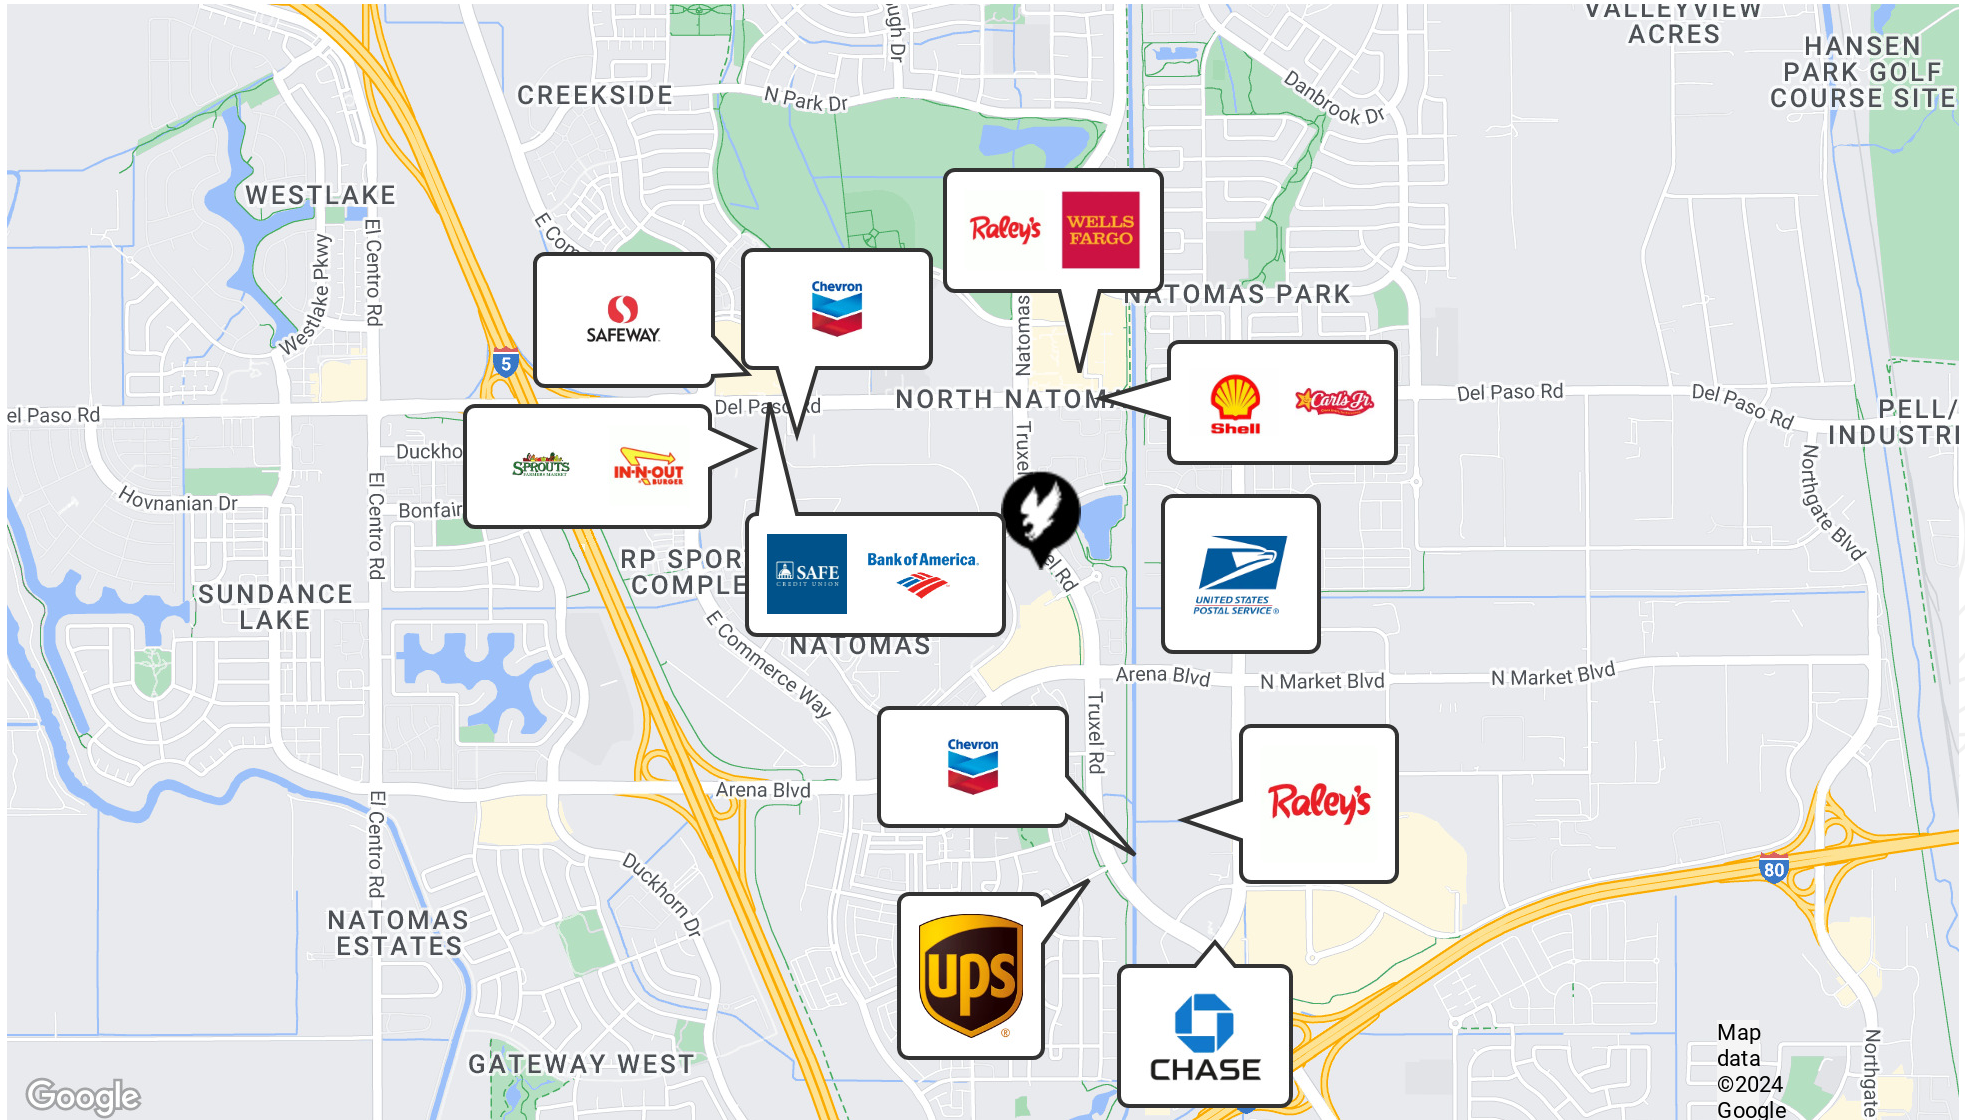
VALLEYVIEW ACRES

HANSEN PARK GOLF COURSE SITE

CREEKSIDE

N Park Dr

Danbrook Dr

ugh Dr

WESTLAKE

Westlake Pkwy

El Centro Rd

E Com

Raley's

WELLS FARGO

SAFEWAY

Chevron

NATOMAS PARK

Natomas

5

Del Paso Rd

el Paso Rd

NORTH NATOM

Shell

Carl's Jr.

Del Paso Rd

Del Paso Rd

PELL/ INDUSTRI

Duckho

SPROUTS

IN-N-OUT BURGER

Truxe

Hovnanian Dr

Bonfair

Northgate Blvd

RP SPOR COMPLE

SAFE CREDIT UNION

Bank of America

al Rd

UNITED STATES POSTAL SERVICE

SUNDANCE LAKE

El Centro Rd

E Commerce Way

NATOMAS

Arena Blvd

N Market Blvd

N Market Blvd

Chevron

Truxel Rd

Raley's

Arena Blvd

El Centro Rd

Duckhorn Dr

80

NATOMAS ESTATES

ups

CHASE

GATEWAY WEST

Map data ©2024 Google

Northgate

Google